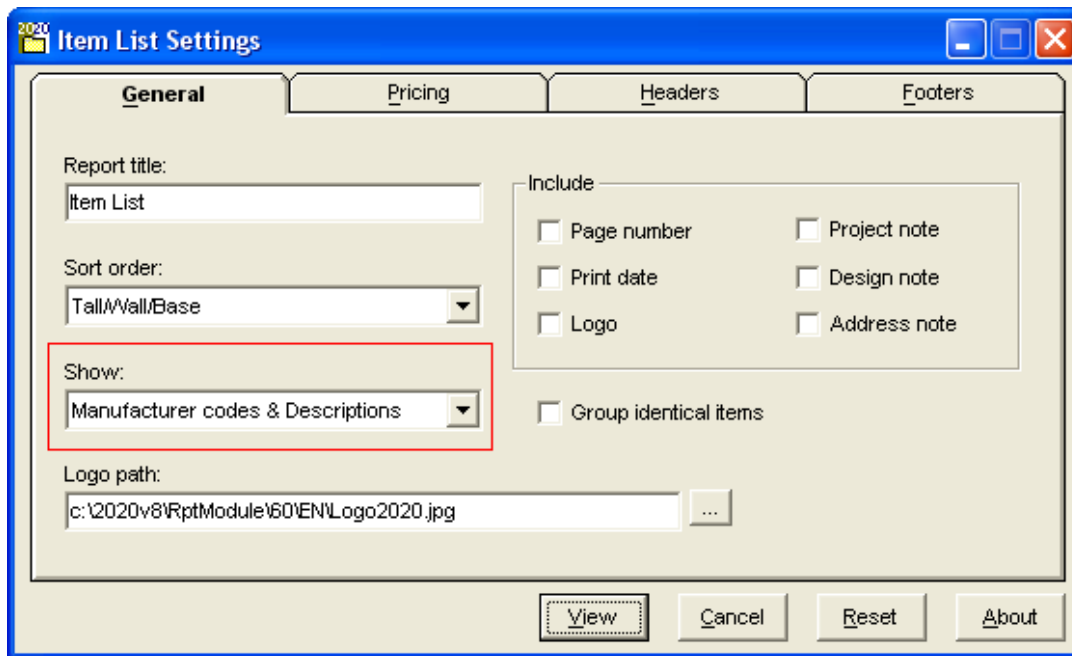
Item List Settings

General | Pricing | Headers | Footers

Report title:
Item List

Sort order:
Tall/Wall/Base

Show:
Manufacturer codes & Descriptions

Logo path:
c:\2020v8\RptModule\60\EN\Logo2020.jpg
...

Include
Page number
Print date
Logo
Project note
Design note
Address note

Group identical items

View
Cancel
Reset
About